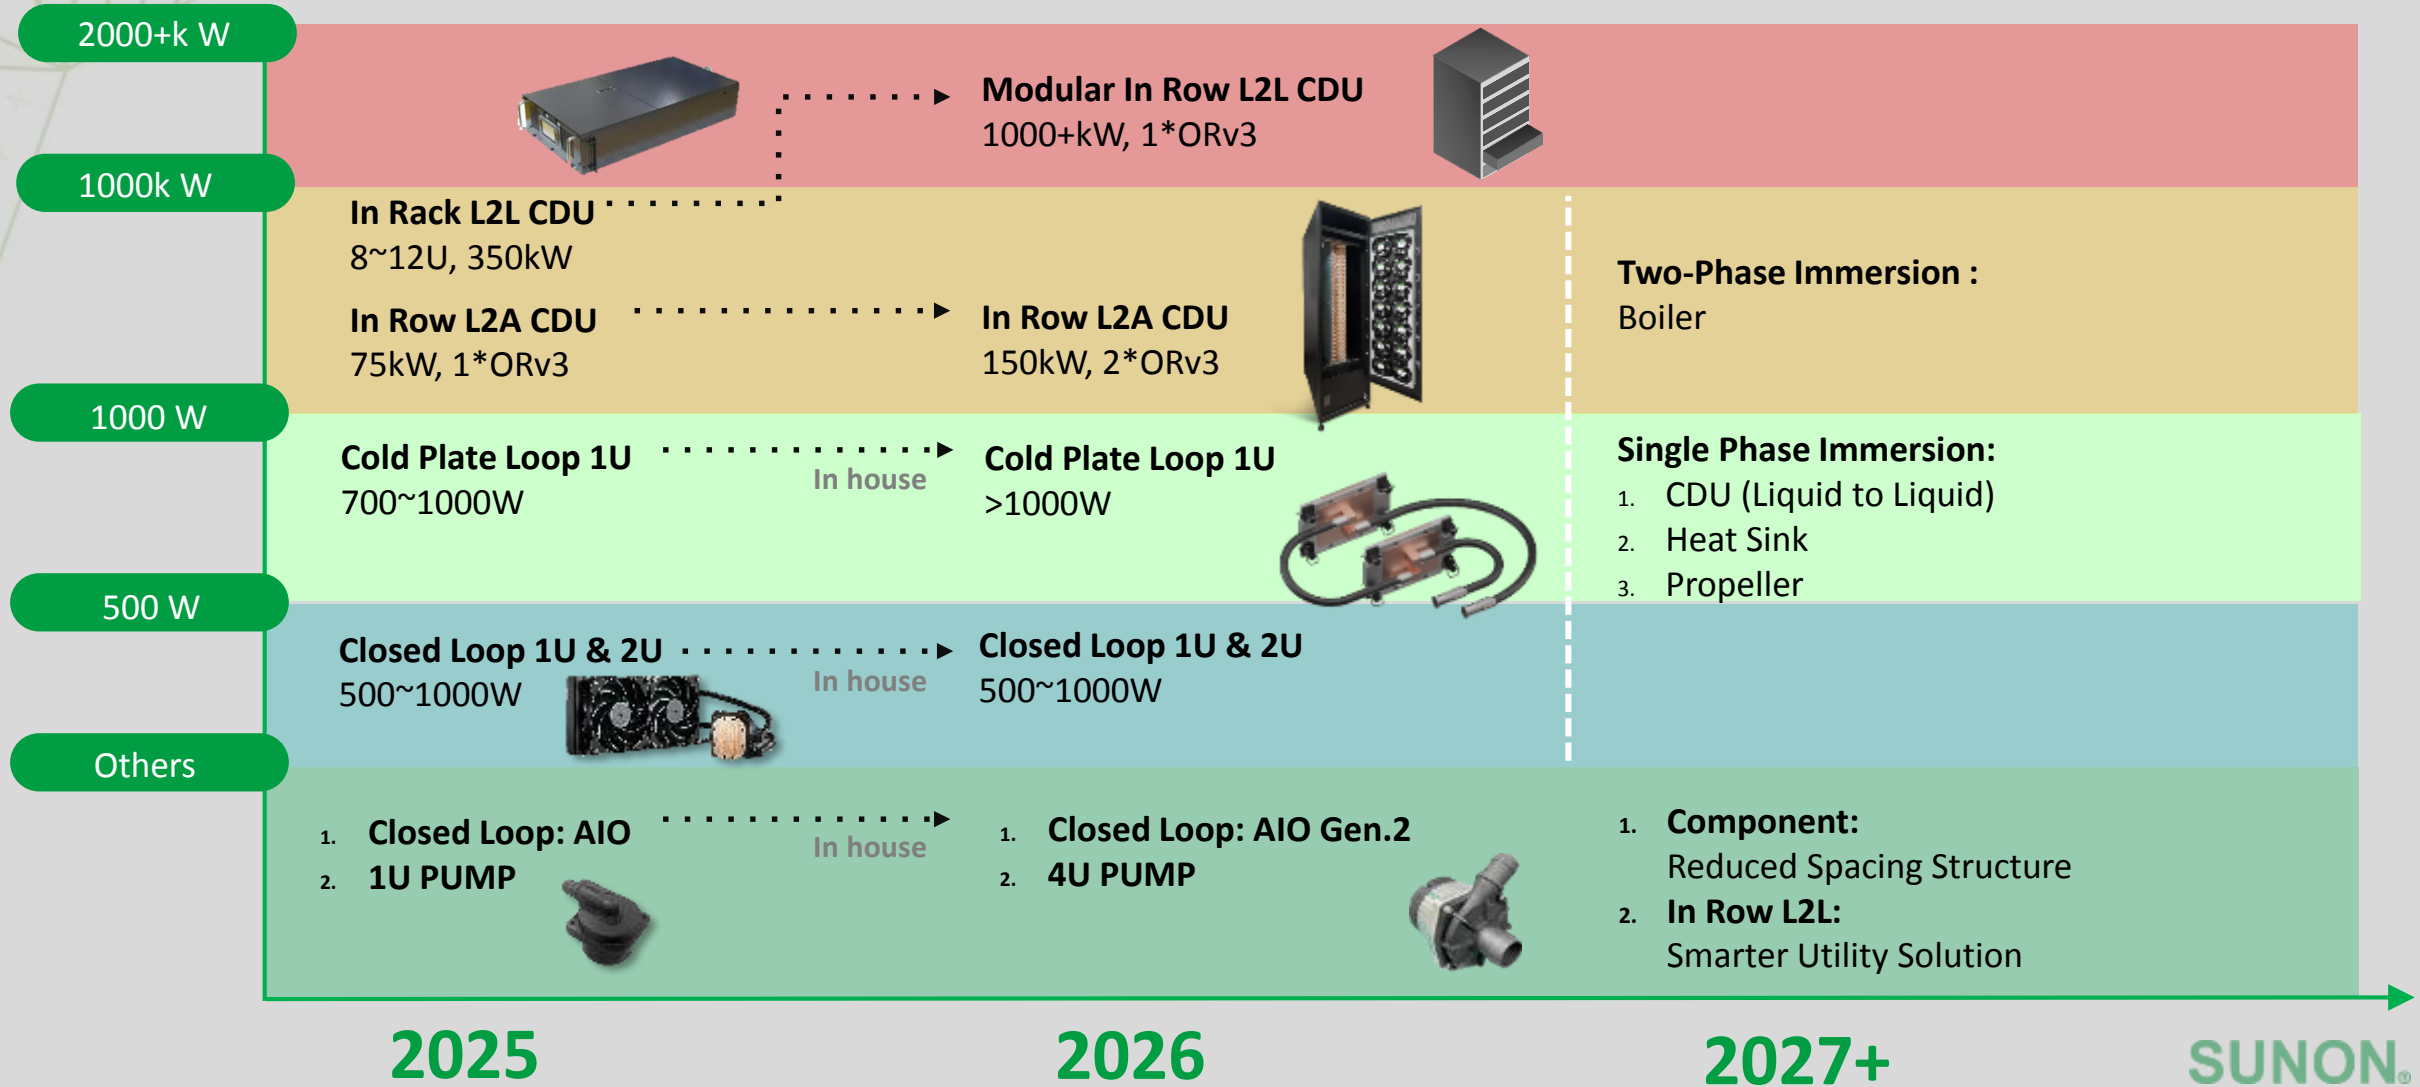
2000+k W

1000k W

1000 W

500 W

Others

Modular In Row L2L CDU
1000+kW, 1*ORv3

In Rack L2L CDU
8~12U, 350kW

In Row L2A CDU
75kW, 1*ORv3

In Row L2A CDU
150kW, 2*ORv3

Two-Phase Immersion :
Boiler

Cold Plate Loop 1U
700~1000W

In house

Cold Plate Loop 1U
>1000W

Single Phase Immersion:
1. CDU (Liquid to Liquid)
2. Heat Sink
3. Propeller

Closed Loop 1U & 2U
500~1000W

In house

Closed Loop 1U & 2U
500~1000W

1. Closed Loop: AIO
2. 1U PUMP

In house

1. Closed Loop: AIO Gen.2
2. 4U PUMP

1. Component:
Reduced Spacing Structure
2. In Row L2L:
Smarter Utility Solution

2025

2026

2027+

SUNON